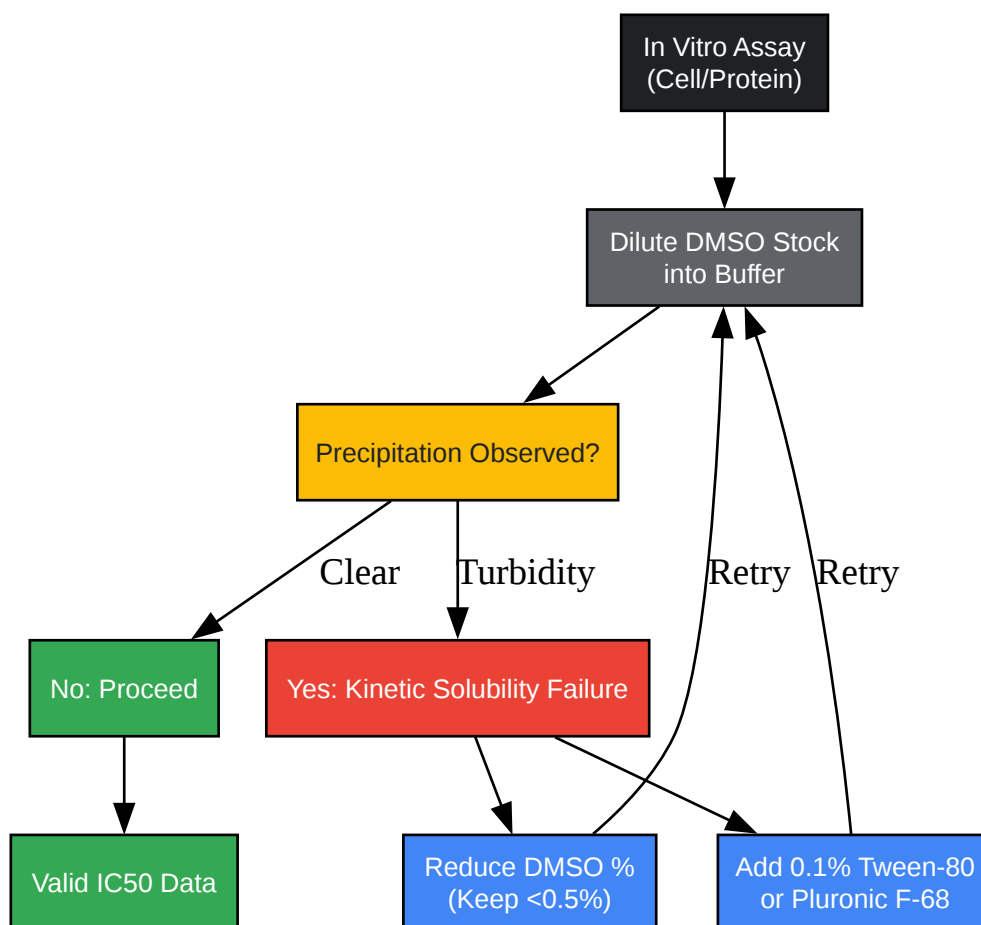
In Vitro Assay (Cell/Protein)

Dilute DMSO Stock into Buffer

Precipitation Observed?

Clear

Turbidity

Retry

Retry

No: Proceed

Yes: Kinetic Solubility Failure

Valid IC50 Data

Reduce DMSO % (Keep <0.5%)

Add 0.1% Tween-80 or Pluronic F-68